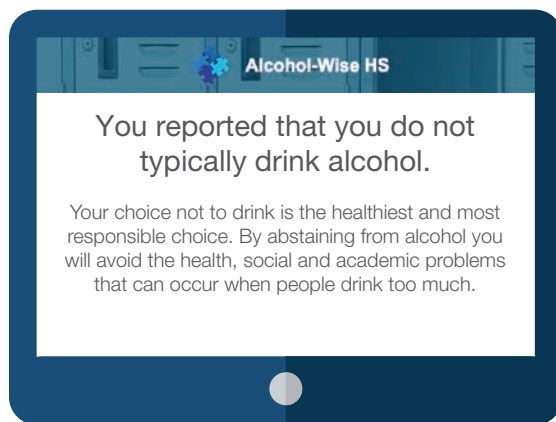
Alcohol-Wise HS

You reported that you do not typically drink alcohol.

Your choice not to drink is the healthiest and most responsible choice. By abstaining from alcohol you will avoid the health, social and academic problems that can occur when people drink too much.